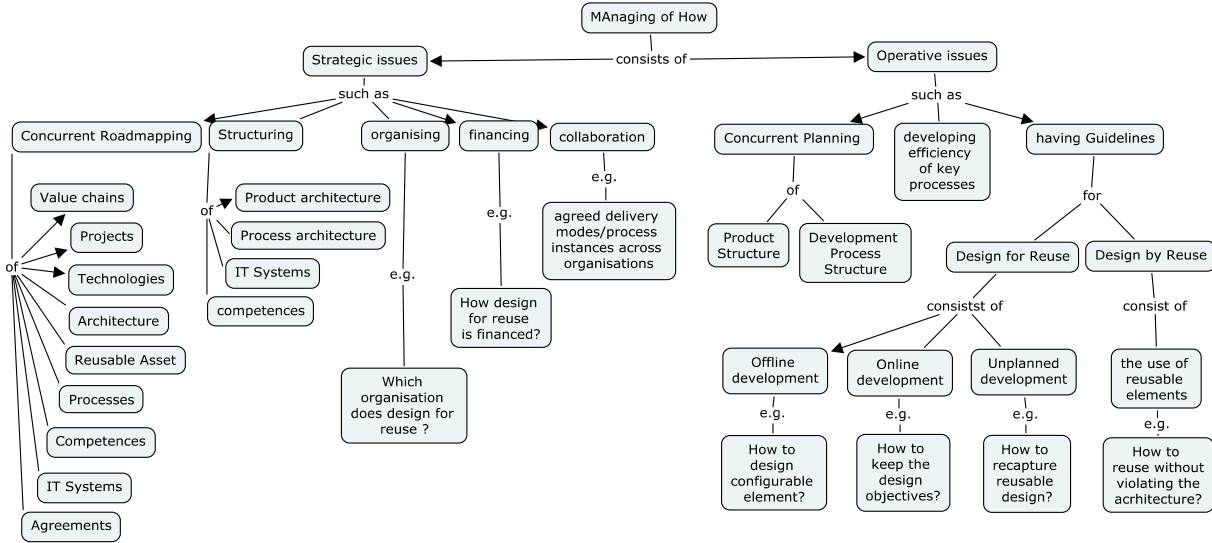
MAnaging of How

consists of

Strategic issues

Operative issues

such as

Concurrent Roadmapping

Structuring

organising

financing

collaboration

of

Value chains

Projects

Technologies

Architecture

Reusable Asset

Processes

Competences

IT Systems

Agreements

of

Product architecture

Process architecture

IT Systems

competences

e.g.

Which organisation does design for reuse ?

e.g.

How design for reuse is financed?

e.g.

agreed delivery modes/process instances across organisations

such as

Concurrent Planning

developing efficiency of key processes

having Guidelines

of

Product Structure

Development Process Structure

for

Design for Reuse

Design by Reuse

consistst of

consist of

Offline development

Online development

Unplanned development

the use of reusable elements

e.g.

e.g.

e.g.

e.g.

How to design configurable element?

How to keep the design objectives?

How to recapture reusable design?

How to reuse without violating the acrhitecture?